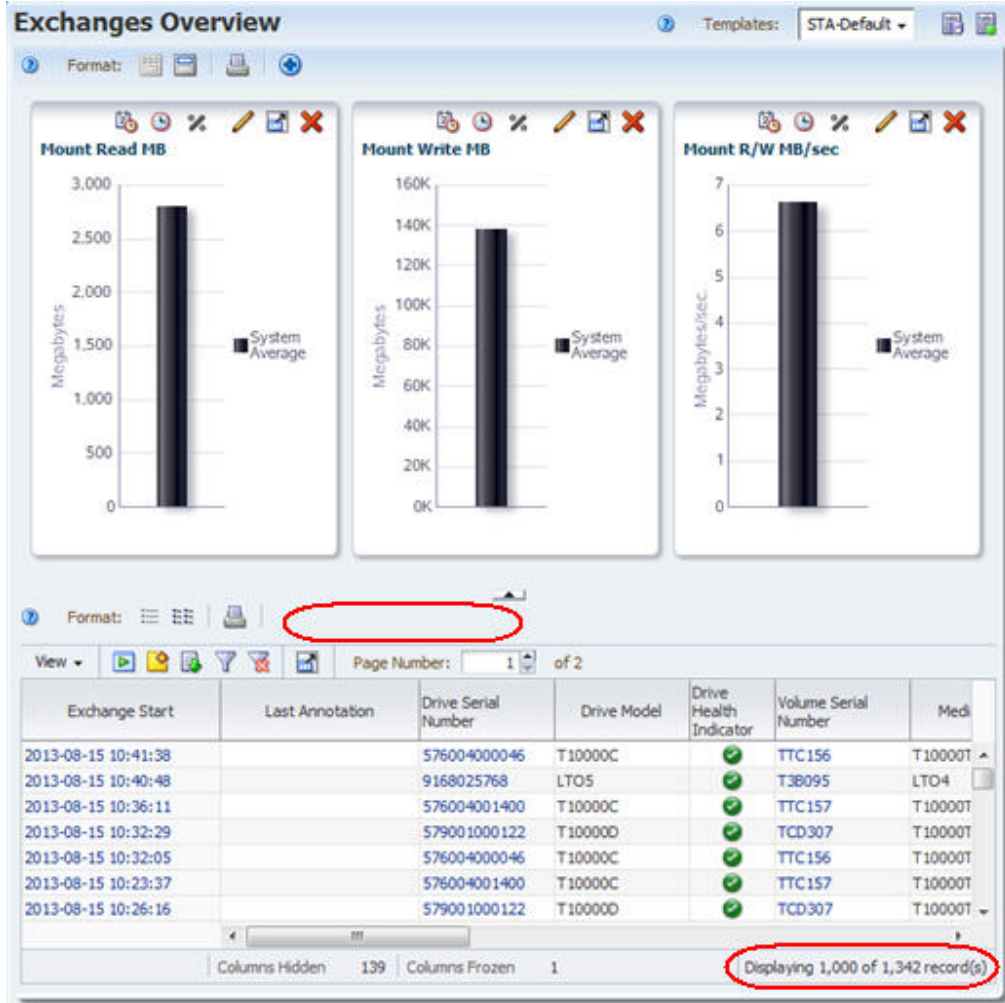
Exchanges Overview

Templates: STA-Default

Format:

Mount Read MB

3,000
2,500
2,000
1,500
1,000
500
0

Megabytes

System Average

Mount Write MB

160K
140K
120K
100K
80K
60K
40K
20K
0K

Megabytes

System Average

Mount R/W MB/sec

7
6
5
4
3
2
1
0

Megabytes/sec.

System Average

Format:

View

Page Number: 1 of 2

| Exchange Start | Last Annotation | Drive Serial Number | Drive Model | Drive Health Indicator | Volume Serial Number | Medi |
|---|---|---|---|---|---|---|
| 2013-08-15 10:41:38 | | 576004000046 | T10000C | | TTC156 | T10000T |
| 2013-08-15 10:40:48 | | 9168025768 | LTO5 | | T3B095 | LTO4 |
| 2013-08-15 10:36:11 | | 576004001400 | T10000C | | TTC157 | T10000T |
| 2013-08-15 10:32:29 | | 579001000122 | T10000D | | TCD307 | T10000T |
| 2013-08-15 10:32:05 | | 576004000046 | T10000C | | TTC156 | T10000T |
| 2013-08-15 10:23:37 | | 576004001400 | T10000C | | TTC157 | T10000T |
| 2013-08-15 10:26:16 | | 579001000122 | T10000D | | TCD307 | T10000T |

Columns Hidden 139 Columns Frozen 1 Displaying 1,000 of 1,342 record(s)